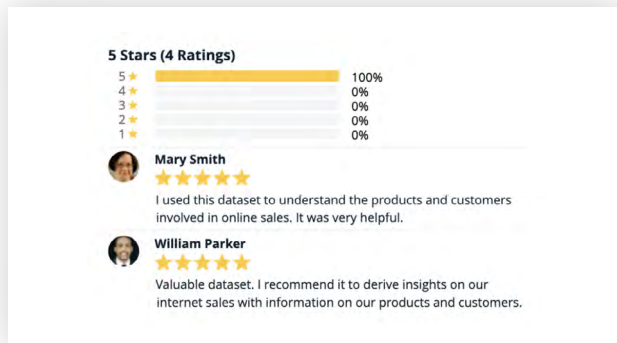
5 Stars (4 Ratings)

| | |
|---|---|
| 5 ★ | 100% |
| 4 ★ | 0% |
| 3 ★ | 0% |
| 2 ★ | 0% |
| 1 ★ | 0% |

Mary Smith
★★★★★
I used this dataset to understand the products and customers involved in online sales. It was very helpful.

William Parker
★★★★★
Valuable dataset. I recommend it to derive insights on our internet sales with information on our products and customers.